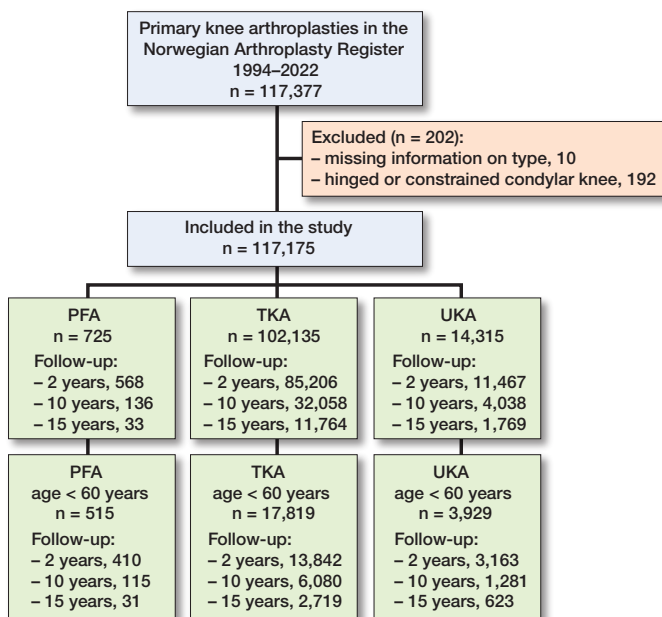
Primary knee arthroplasties in the Norwegian Arthroplasty Register
1994–2022
n = 117,377

Excluded (n = 202):
– missing information on type, 10
– hinged or constrained condylar knee, 192

Included in the study
n = 117,175

PFA
n = 725
Follow-up:
– 2 years, 568
– 10 years, 136
– 15 years, 33

TKA
n = 102,135
Follow-up:
– 2 years, 85,206
– 10 years, 32,058
– 15 years, 11,764

UKA
n = 14,315
Follow-up:
– 2 years, 11,467
– 10 years, 4,038
– 15 years, 1,769

PFA
age < 60 years
n = 515
Follow-up:
– 2 years, 410
– 10 years, 115
– 15 years, 31

TKA
age < 60 years
n = 17,819
Follow-up:
– 2 years, 13,842
– 10 years, 6,080
– 15 years, 2,719

UKA
age < 60 years
n = 3,929
Follow-up:
– 2 years, 3,163
– 10 years, 1,281
– 15 years, 623